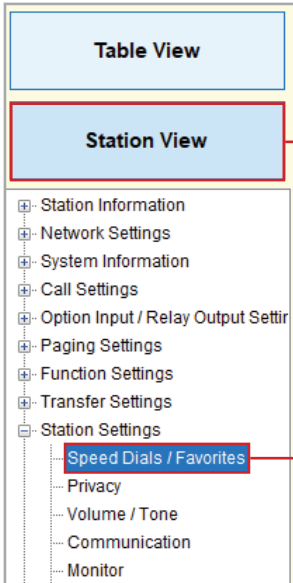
Table View

Station View

Station Information
Network Settings
System Information
Call Settings
Option Input / Relay Output Settir
Paging Settings
Function Settings
Transfer Settings
Station Settings
Speed Dials / Favorites
Privacy
Volume / Tone
Communication
Monitor